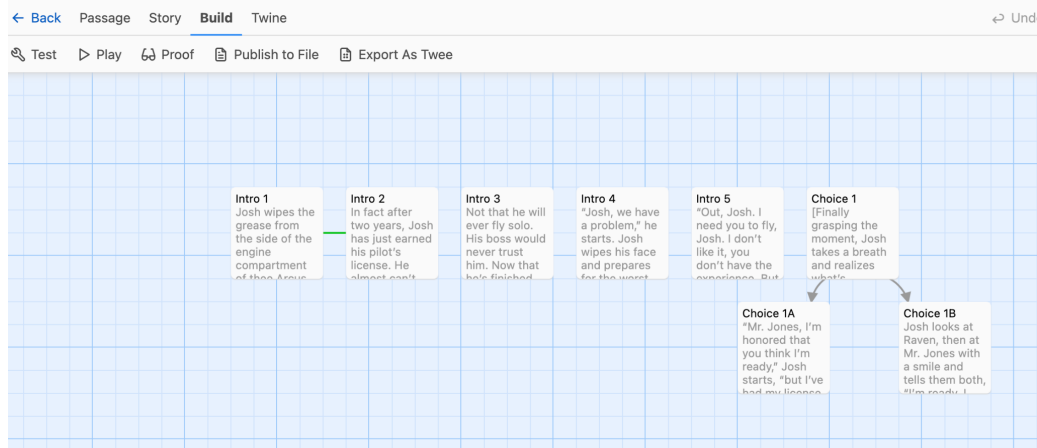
← Back Passage Story Build Twine

↩ Und

Test ▷ Play Proof Publish to File Export As Twee

Intro 1
Josh wipes the grease from the side of the engine compartment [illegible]

Intro 2
In fact after two years, Josh has just earned his pilot's license. He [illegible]

Intro 3
Not that he will ever fly solo. His boss would never trust him. Now that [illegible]

Intro 4
"Josh, we have a problem," he starts. Josh wipes his face and prepares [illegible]

Intro 5
"Out, Josh. I need you to fly, Josh. I don't like it, you don't have the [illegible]

Choice 1
[Finally grasping the moment, Josh takes a breath and realizes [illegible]

Choice 1A
"Mr. Jones, I'm honored that you think I'm ready," Josh starts, "but I've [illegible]

Choice 1B
Josh looks at Raven, then at Mr. Jones with a smile and tells them both, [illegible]